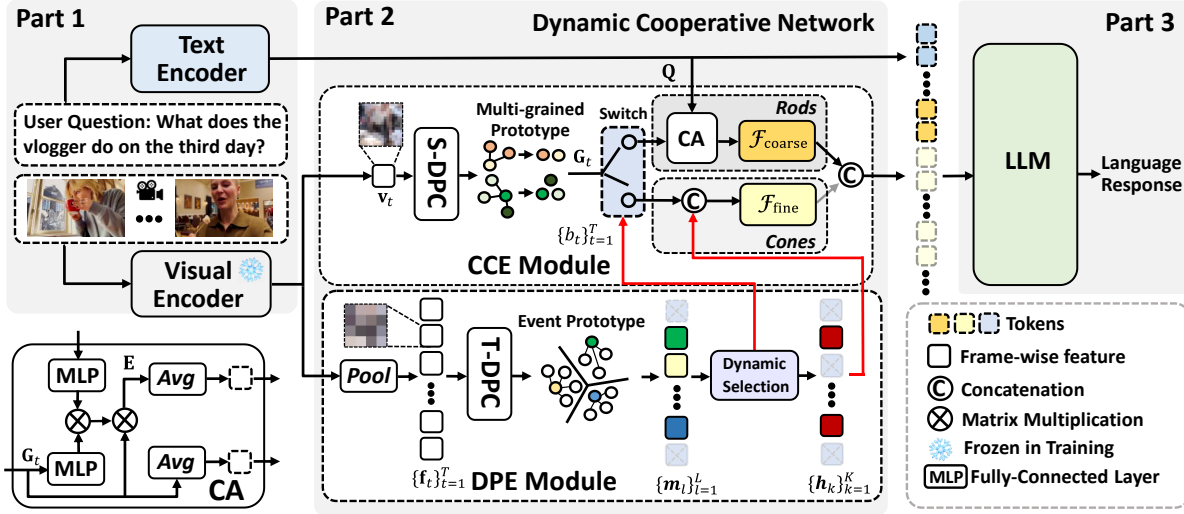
Part 1

Text Encoder

User Question: What does the vlogger do on the third day?

Visual Encoder

Part 2

Dynamic Cooperative Network

Q

$\mathbf{v}_t$

S-DPC

Multi-grained Prototype

$\mathbf{G}_t$

Switch

$\{b_t\}_{t=1}^{T}$

Rods

CA

$\mathcal{F}_{\text{coarse}}$

C

C

$\mathcal{F}_{\text{fine}}$

Cones

CCE Module

Pool

T-DPC

Event Prototype

Dynamic Selection

$\{\mathbf{f}_t\}_{t=1}^{T}$

DPE Module

$\{\boldsymbol{m}_l\}_{l=1}^{L}$

$\{\boldsymbol{h}_k\}_{k=1}^{K}$

MLP

E

Avg

$\mathbf{G}_t$

MLP

Avg

CA

Part 3

LLM

Language Response

Tokens

Frame-wise feature

C Concatenation

Matrix Multiplication

Frozen in Training

MLP Fully-Connected Layer